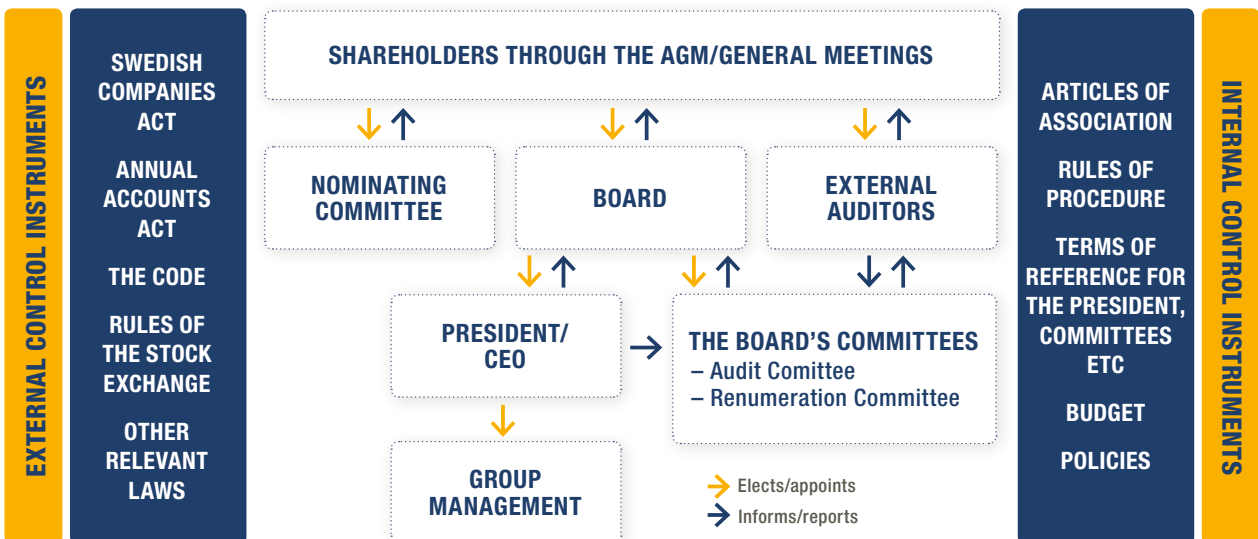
EXTERNAL CONTROL INSTRUMENTS

SWEDISH COMPANIES ACT

ANNUAL ACCOUNTS ACT

THE CODE

RULES OF THE STOCK EXCHANGE

OTHER RELEVANT LAWS

SHAREHOLDERS THROUGH THE AGM/GENERAL MEETINGS

NOMINATING COMMITTEE

BOARD

EXTERNAL AUDITORS

PRESIDENT/ CEO

THE BOARD'S COMMITTEES
– Audit Comittee
– Renumeration Committee

GROUP MANAGEMENT

Elects/appoints
Informs/reports

ARTICLES OF ASSOCIATION

RULES OF PROCEDURE

TERMS OF REFERENCE FOR THE PRESIDENT, COMMITTEES ETC

BUDGET

POLICIES

INTERNAL CONTROL INSTRUMENTS